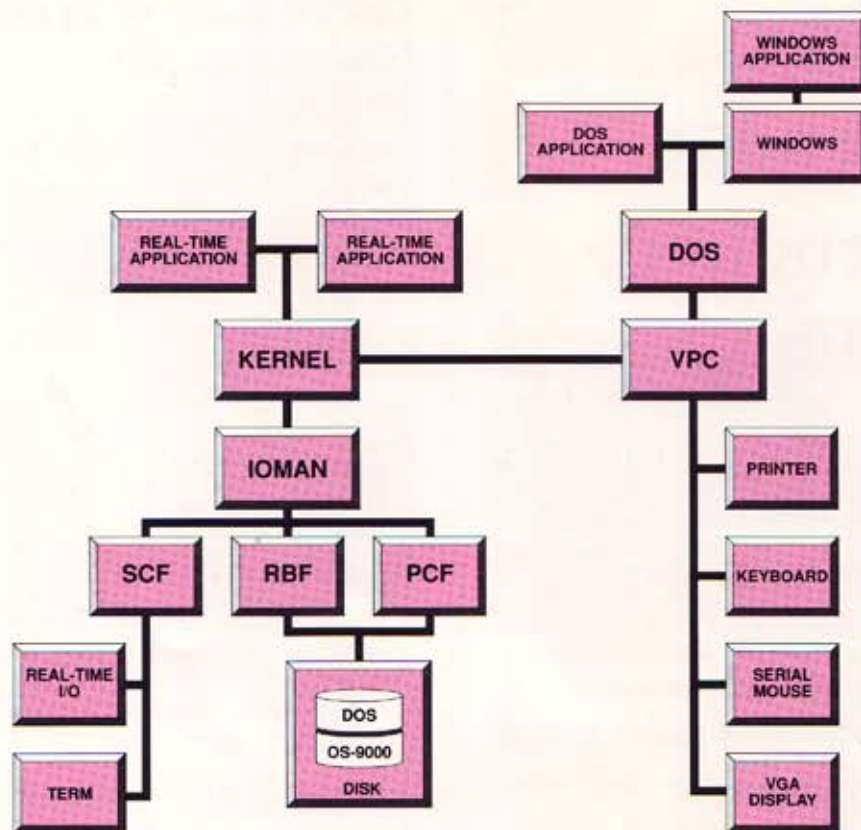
WINDOWS APPLICATION

DOS APPLICATION

WINDOWS

REAL-TIME APPLICATION

REAL-TIME APPLICATION

DOS

KERNEL

VPC

IOMAN

PRINTER

KEYBOARD

SCF

RBF

PCF

SERIAL MOUSE

REAL-TIME I/O

DOS

OS-9000

DISK

TERM

VGA DISPLAY